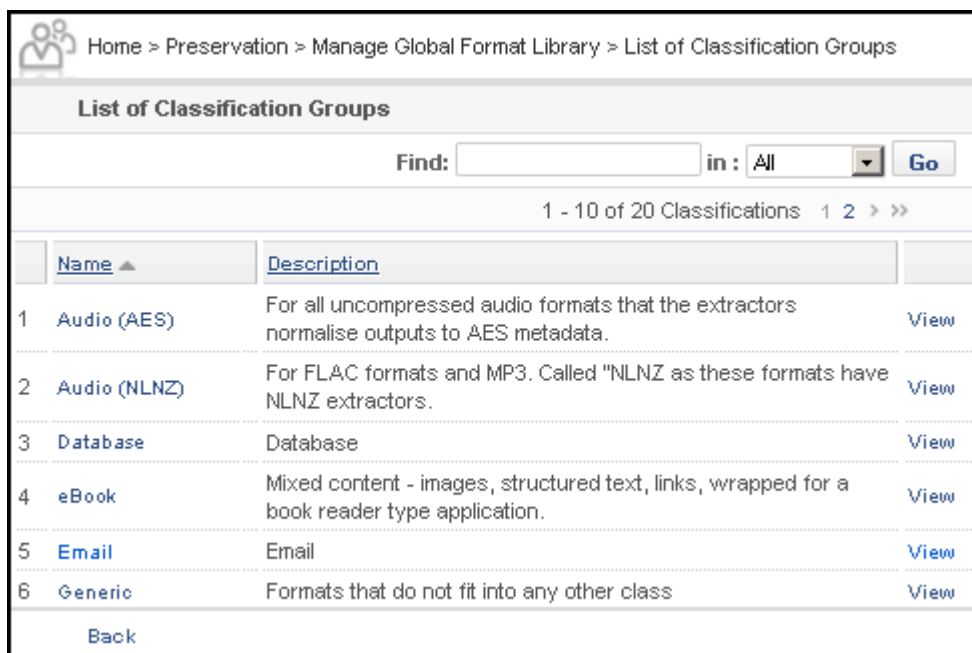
Home > Preservation > Manage Global Format Library > List of Classification Groups

List of Classification Groups

Find: in : All Go

1 - 10 of 20 Classifications 1 2 > >>

| | Name ▲ | Description | |
|---|---|---|---|
| 1 | Audio (AES) | For all uncompressed audio formats that the extractors normalise outputs to AES metadata. | View |
| 2 | Audio (NLNZ) | For FLAC formats and MP3. Called "NLNZ as these formats have NLNZ extractors. | View |
| 3 | Database | Database | View |
| 4 | eBook | Mixed content - images, structured text, links, wrapped for a book reader type application. | View |
| 5 | Email | Email | View |
| 6 | Generic | Formats that do not fit into any other class | View |

Back